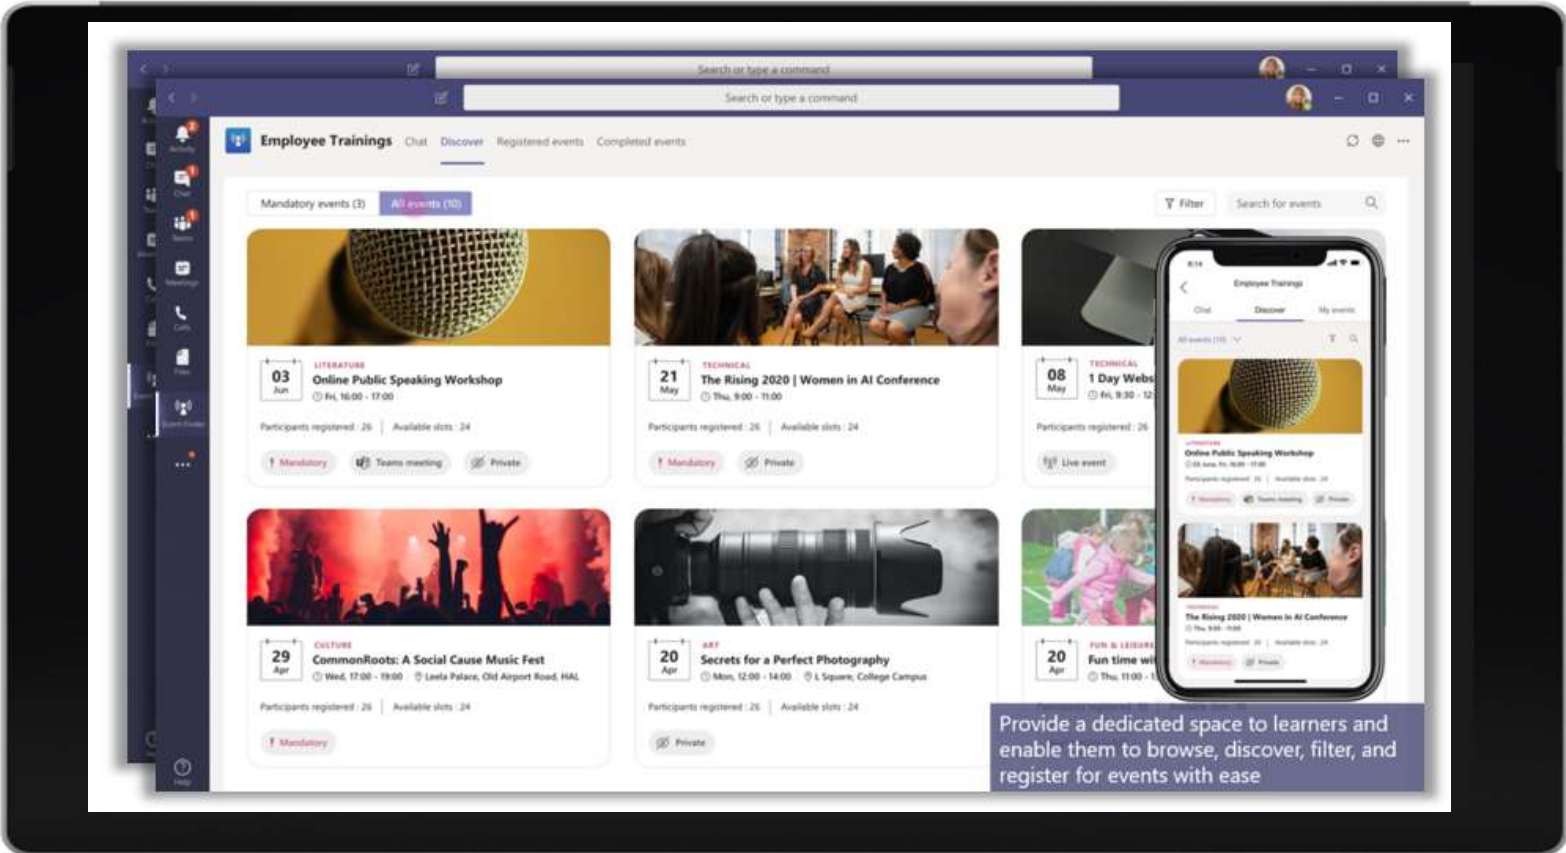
Search or type a command

Search or type a command

Activity
Chat
Teams
Meetings
Calls
Files
Event Finder
Help

Employee Trainings Chat Discover Registered events Completed events

Mandatory events (3) All events (10)

Filter Search for events

03 Jun
LITERATURE
Online Public Speaking Workshop
Fri, 16:00 - 17:00
Participants registered : 26 | Available slots : 24
Mandatory Teams meeting Private

21 May
TECHNICAL
The Rising 2020 | Women in AI Conference
Thu, 9:00 - 11:00
Participants registered : 26 | Available slots : 24
Mandatory Private

08 May
TECHNICAL
1 Day Webs
Fri, 9:30 - 12
Participants registered : 26
Live event

29 Apr
CULTURE
CommonRoots: A Social Cause Music Fest
Wed, 17:00 - 19:00 Leela Palace, Old Airport Road, HAL
Participants registered : 26 | Available slots : 24
Mandatory

20 Apr
ART
Secrets for a Perfect Photography
Mon, 12:00 - 14:00 L Square, College Campus
Participants registered : 26 | Available slots : 24
Private

20 Apr
FUN & LEISURE
Fun time wi
Thu, 11:00 - 1

Employee Trainings
Chat Discover My events
All events (10)
LITERATURE
Online Public Speaking Workshop
TECHNICAL
The Rising 2020 | Women in AI Conference

Provide a dedicated space to learners and enable them to browse, discover, filter, and register for events with ease